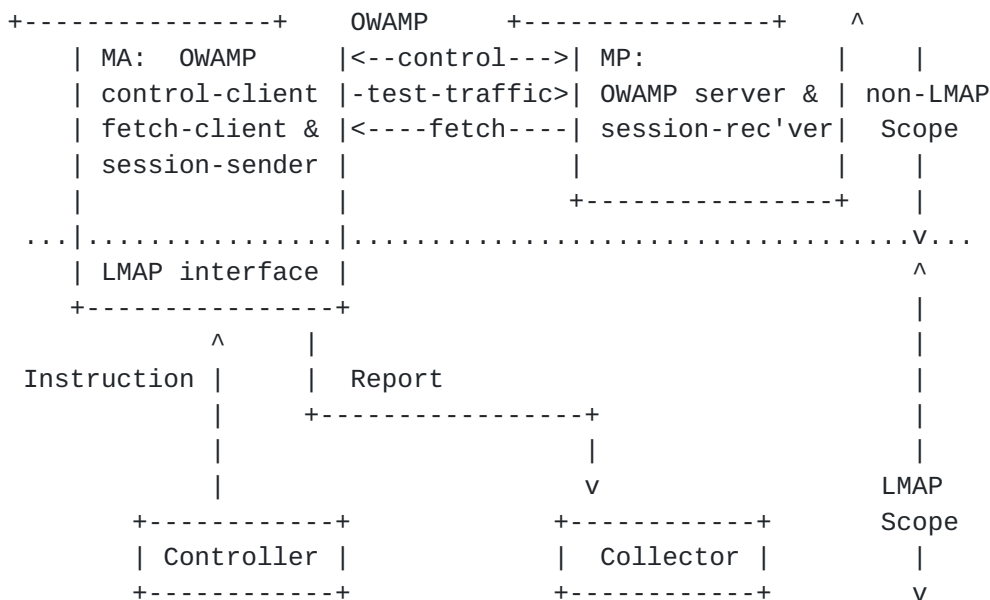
+----------------+ OWAMP +----------------+ ^
| MA: OWAMP |<--control--->| MP: | |
| control-client |-test-traffic>| OWAMP server & | non-LMAP
| fetch-client & |<----fetch----| session-rec'ver| Scope
| session-sender | | | |
| | +----------------+ |
...|................|......................................v...
| LMAP interface | ^
+----------------+ |
^ | |
Instruction | | Report |
| +-----------------+ |
| | |
| v LMAP
+------------+ +------------+ Scope
| Controller | | Collector | |
+------------+ +------------+ v